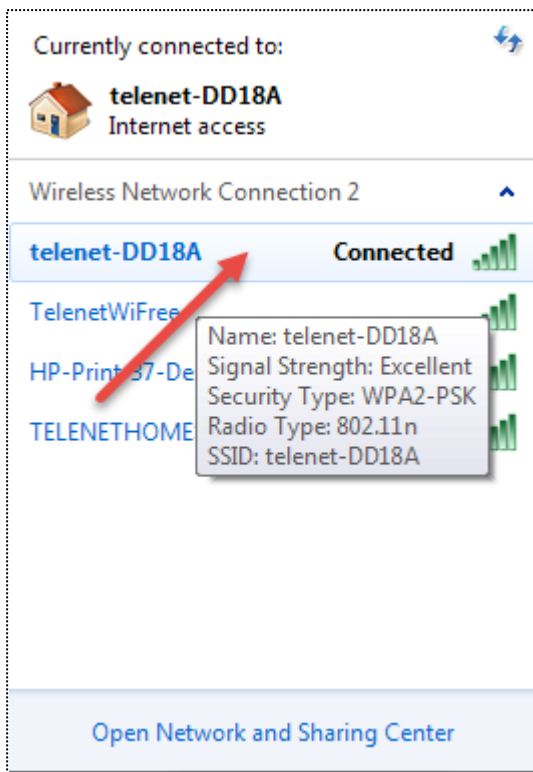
Currently connected to:

telenet-DD18A
Internet access

Wireless Network Connection 2

telenet-DD18A Connected

TelenetWiFree

HP-Print-37-De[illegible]

TELENETHOME

Name: telenet-DD18A
Signal Strength: Excellent
Security Type: WPA2-PSK
Radio Type: 802.11n
SSID: telenet-DD18A

Open Network and Sharing Center